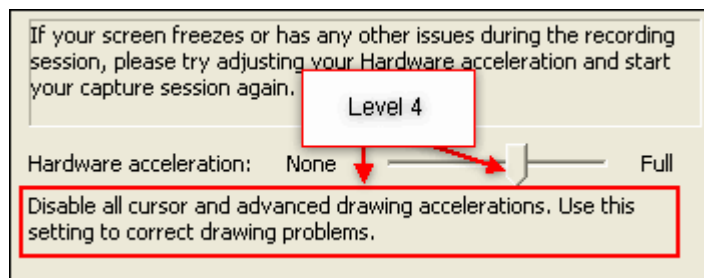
If your screen freezes or has any other issues during the recording session, please try adjusting your Hardware acceleration and start your capture session again.

Level 4

Hardware acceleration: None Full

Disable all cursor and advanced drawing accelerations. Use this setting to correct drawing problems.